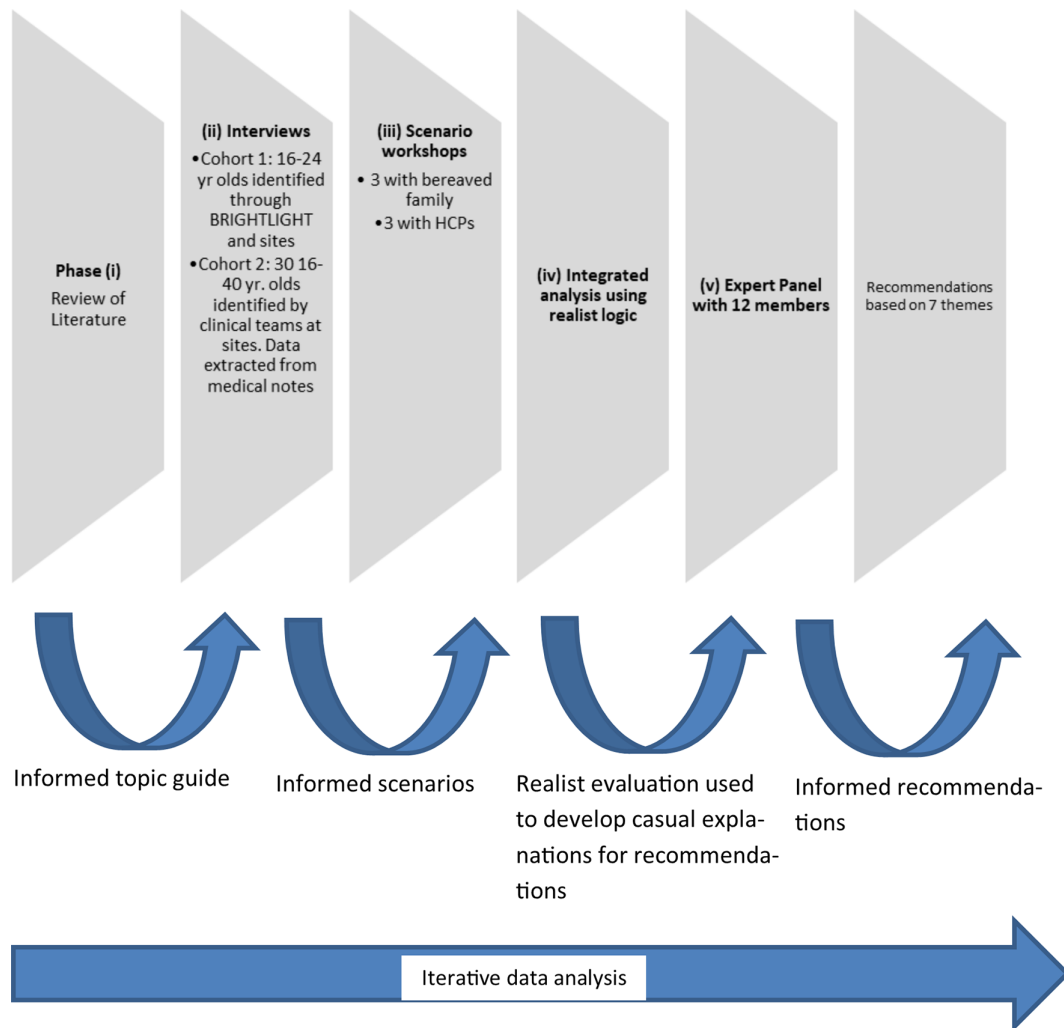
Phase (i)
Review of Literature

(ii) Interviews
•Cohort 1: 16-24 yr olds identified through BRIGHTLIGHT and sites
•Cohort 2: 30 16-40 yr. olds identified by clinical teams at sites. Data extracted from medical notes

(iii) Scenario workshops
• 3 with bereaved family
•3 with HCPs

(iv) Integrated analysis using realist logic

(v) Expert Panel with 12 members

Recommendations based on 7 themes

Informed topic guide

Informed scenarios

Realist evaluation used to develop casual explanations for recommendations

Informed recommendations

Iterative data analysis